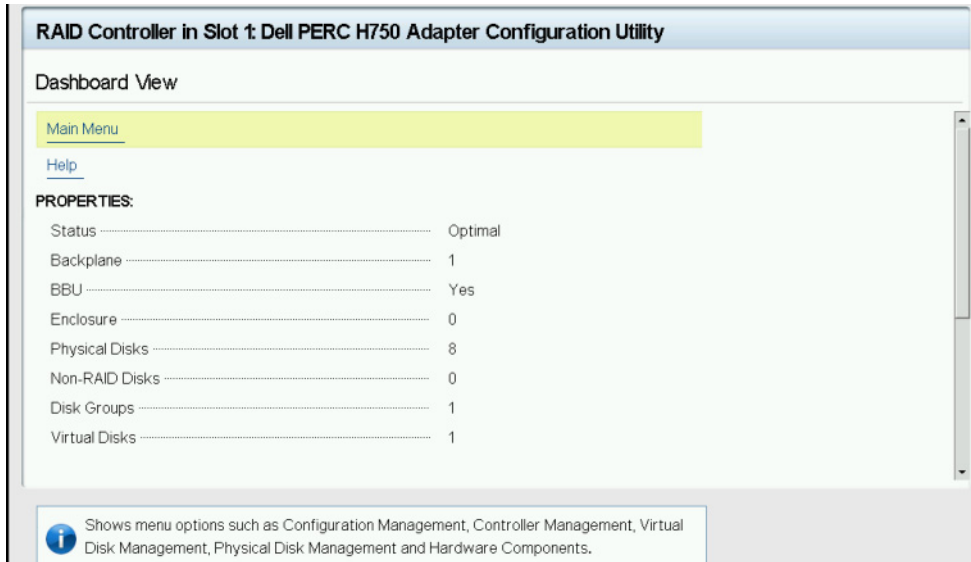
RAID Controller in Slot 1: Dell PERC H750 Adapter Configuration Utility

Dashboard View

Main Menu

Help

PROPERTIES:

| | |
|---|---|
| Status | Optimal |
| Backplane | 1 |
| BBU | Yes |
| Enclosure | 0 |
| Physical Disks | 8 |
| Non-RAID Disks | 0 |
| Disk Groups | 1 |
| Virtual Disks | 1 |

Shows menu options such as Configuration Management, Controller Management, Virtual Disk Management, Physical Disk Management and Hardware Components.